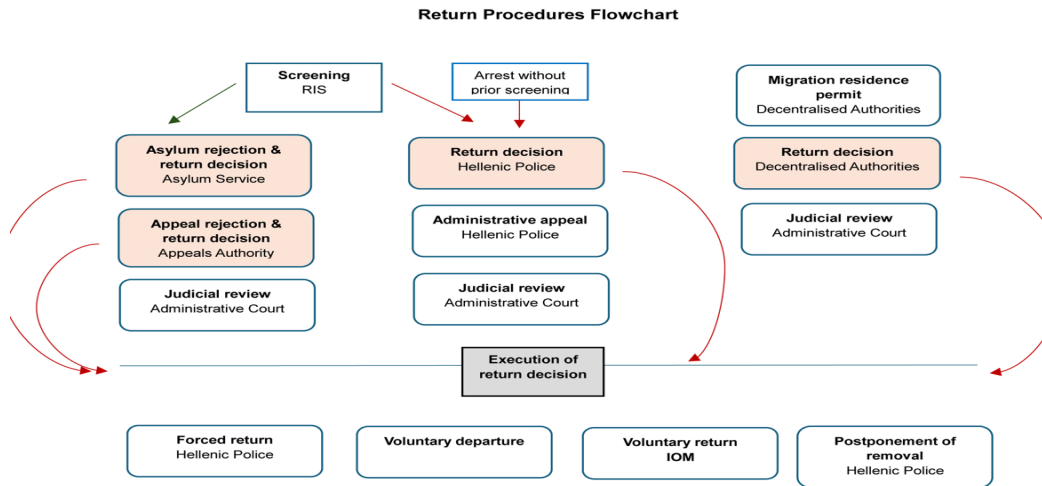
Return Procedures Flowchart

Screening
RIS

Arrest without prior screening

Migration residence permit
Decentralised Authorities

Asylum rejection & return decision
Asylum Service

Return decision
Hellenic Police

Return decision
Decentralised Authorities

Appeal rejection & return decision
Appeals Authority

Administrative appeal
Hellenic Police

Judicial review
Administrative Court

Judicial review
Administrative Court

Judicial review
Administrative Court

Execution of return decision

Forced return
Hellenic Police

Voluntary departure

Voluntary return
IOM

Postponement of removal
Hellenic Police